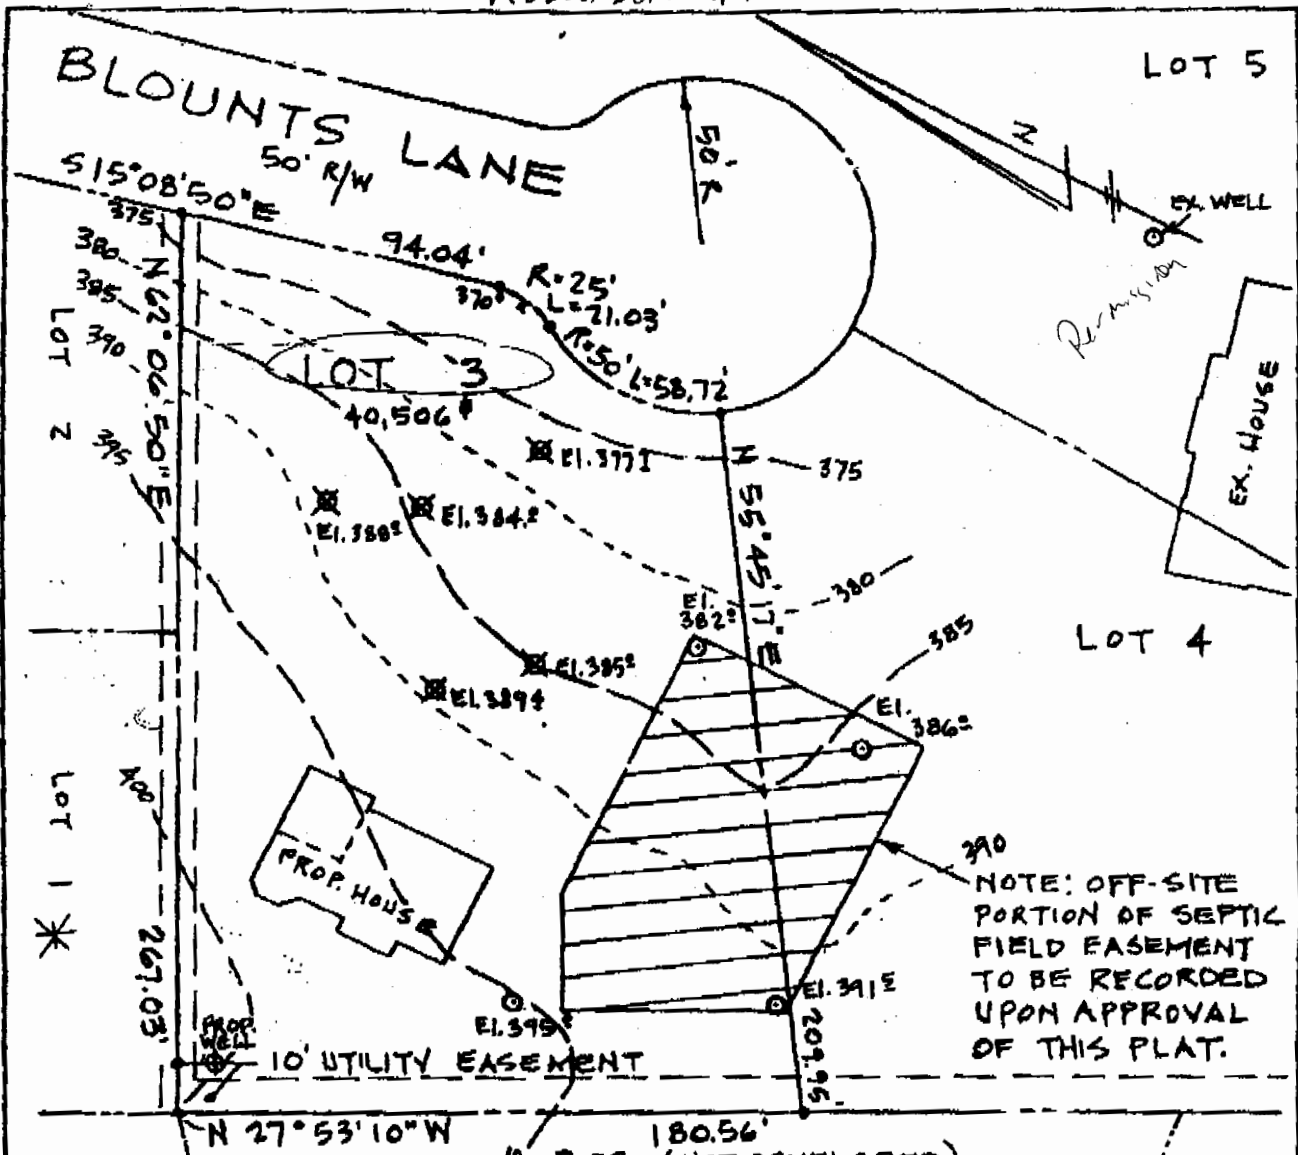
BLOUNTS LANE
50' R/W
LOT 5
50' r
S15°08'50"E
375
380
385
390
395
94.04'
R=25'
L=21.03'
370
R=50' L=58.72'
EX. WELL
Permission
LOT 3
40,506 ±
El. 377±
375
EX. HOUSE
LOT 2
N 62°06'50"E
El. 388±
El. 384±
N 55°45'17"E
380
El. 382±
385
LOT 4
El. 385±
El. 389±
El. 386±
400
LOT 1
PROP. HOUSE
390
NOTE: OFF-SITE PORTION OF SEPTIC FIELD EASEMENT TO BE RECORDED UPON APPROVAL OF THIS PLAT.
267.03'
El. 391±
El. 395±
PROP. WELL
10' UTILITY EASEMENT
209.95'
N 27°53'10"W
180.56'
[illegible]